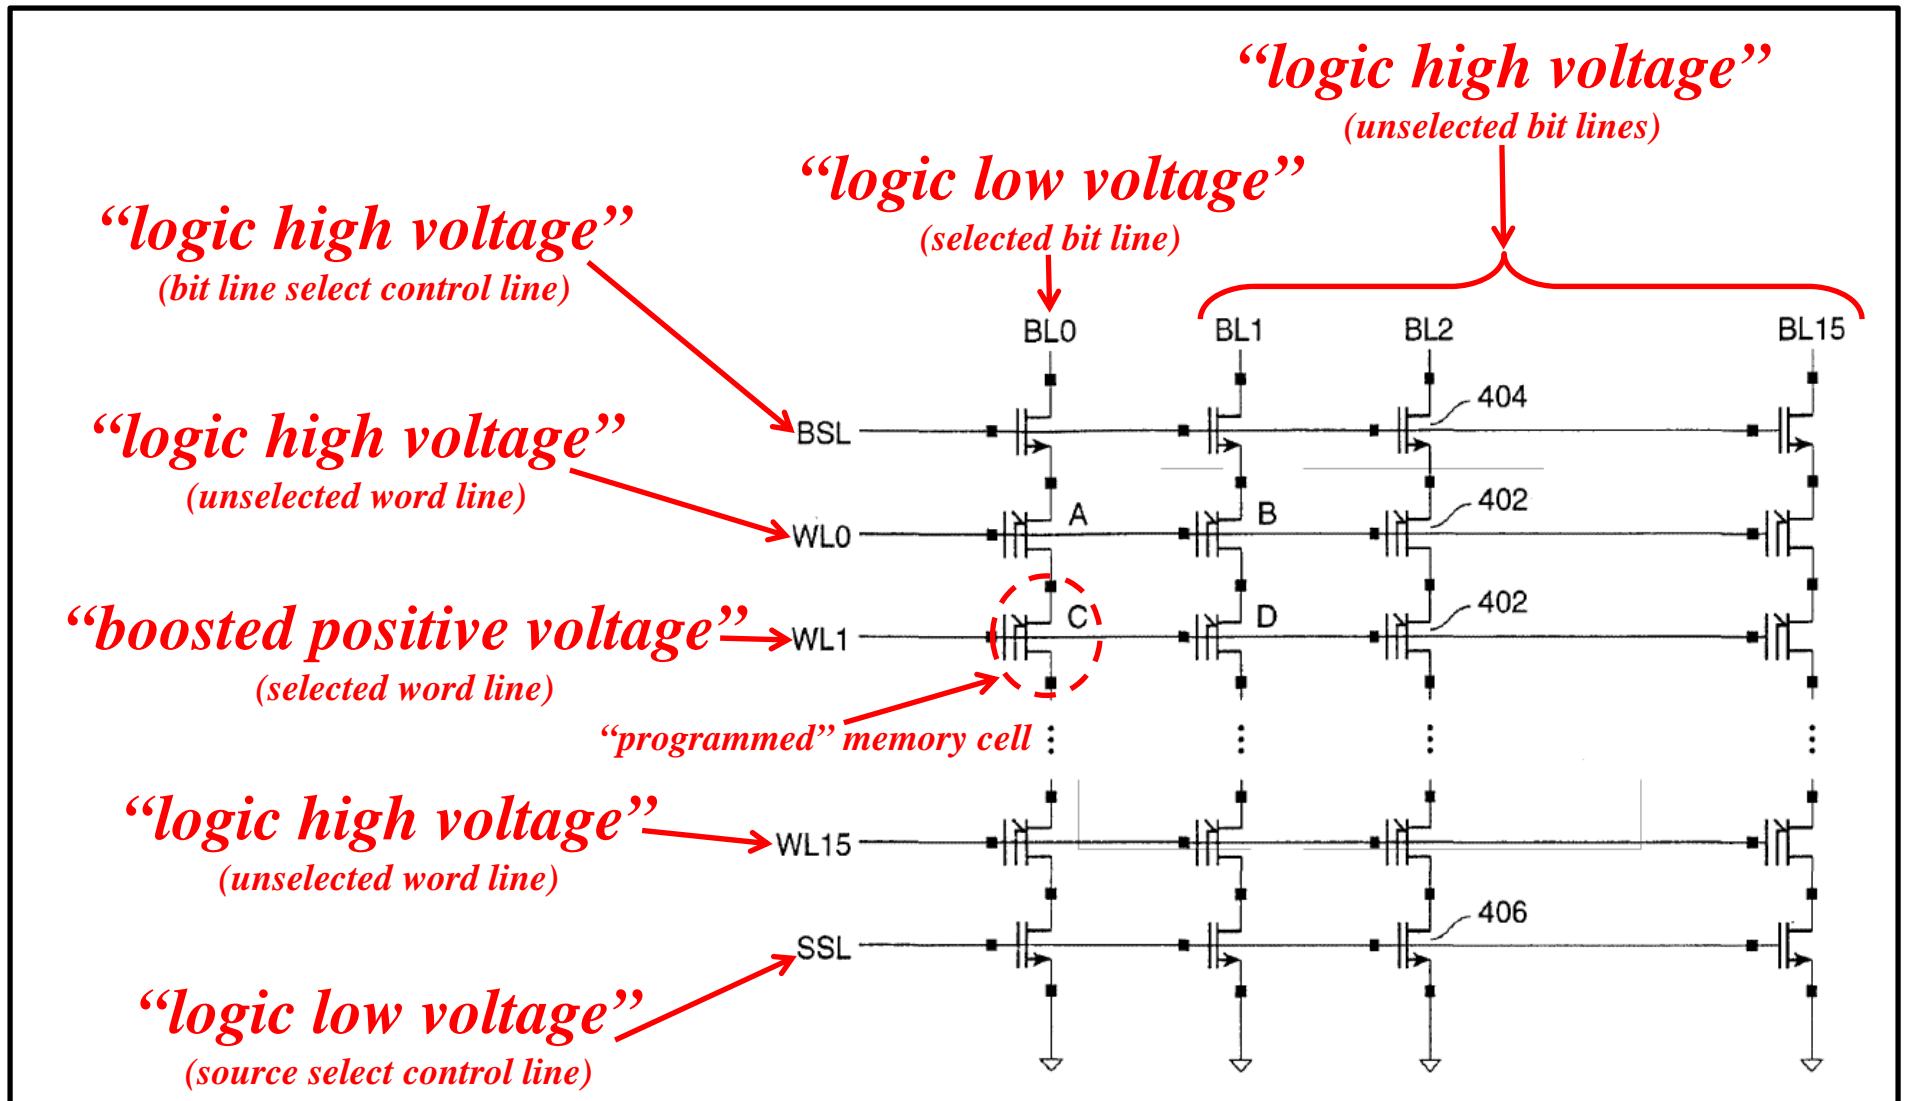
“logic high voltage”
(unselected bit lines)

“logic low voltage”
(selected bit line)

“logic high voltage”
(bit line select control line)

BL0 BL1 BL2 BL15

BSL

404

“logic high voltage”
(unselected word line)

WL0

A B

402

“boosted positive voltage” WL1
(selected word line)

C D

402

“programmed” memory cell

“logic high voltage” WL15
(unselected word line)

SSL

406

“logic low voltage”
(source select control line)